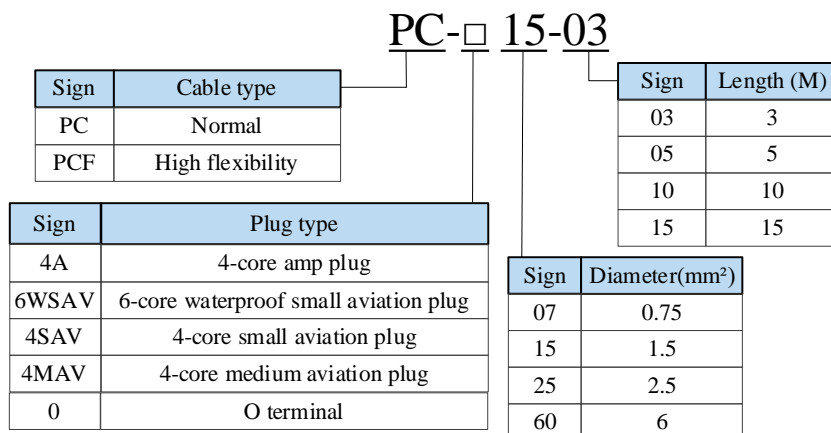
PC-□ 15-03

| Sign | Cable type |
|---|---|
| PC | Normal |
| PCF | High flexibility |

| Sign | Length (M) |
|---|---|
| 03 | 3 |
| 05 | 5 |
| 10 | 10 |
| 15 | 15 |

| Sign | Plug type |
|---|---|
| 4A | 4-core amp plug |
| 6WSAV | 6-core waterproof small aviation plug |
| 4SAV | 4-core small aviation plug |
| 4MAV | 4-core medium aviation plug |
| 0 | O terminal |

| Sign | Diameter(mm²) |
|---|---|
| 07 | 0.75 |
| 15 | 1.5 |
| 25 | 2.5 |
| 60 | 6 |